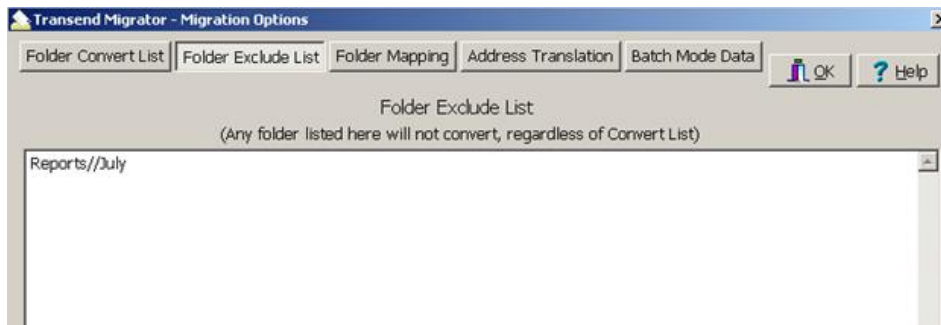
Transend Migrator - Migration Options

Folder Convert List | Folder Exclude List | Folder Mapping | Address Translation | Batch Mode Data | OK | ? Help

Folder Exclude List
(Any folder listed here will not convert, regardless of Convert List)

Reports//July